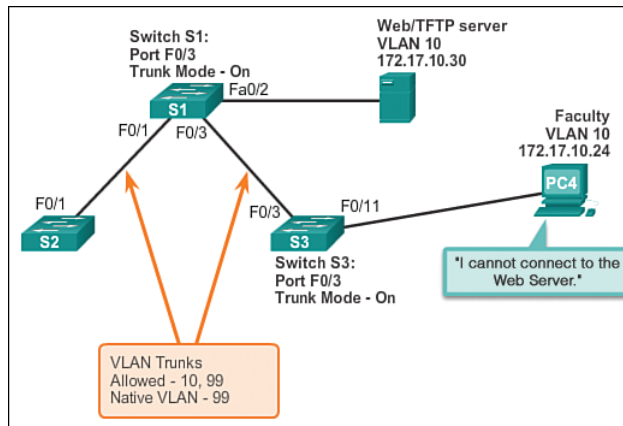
Switch S1:
Port F0/3
Trunk Mode - On

Web/TFTP server
VLAN 10
172.17.10.30

S1
Fa0/2
F0/1
F0/3

Faculty
VLAN 10
172.17.10.24

PC4

F0/1
S2

F0/3
F0/11
S3

Switch S3:
Port F0/3
Trunk Mode - On

"I cannot connect to the Web Server."

VLAN Trunks
Allowed - 10, 99
Native VLAN - 99